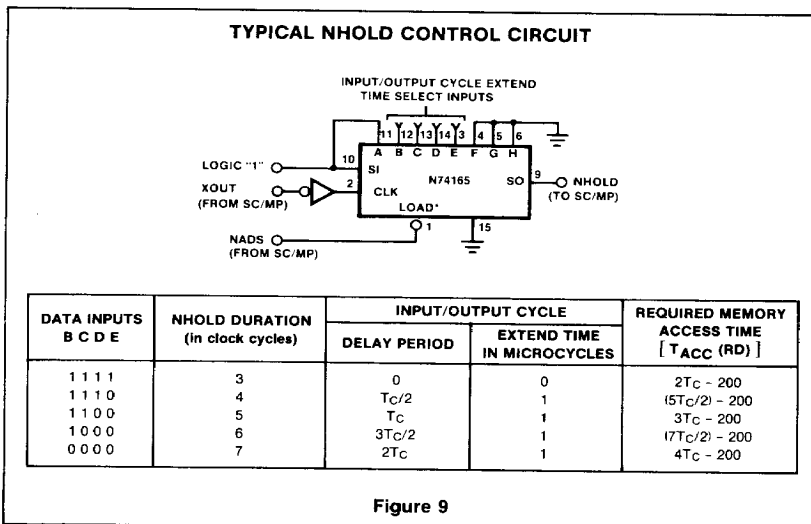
TYPICAL NHOLD CONTROL CIRCUIT

INPUT/OUTPUT CYCLE EXTEND TIME SELECT INPUTS

11 12 13 14 3 4 5 6
A B C D E F G H

LOGIC "1"
10
SI
XOUT (FROM SC/MP)
2
CLK
N74165
SO
9
NHOLD (TO SC/MP)
LOAD*
1
15
NADS (FROM SC/MP)

| DATA INPUTS B C D E | NHOLD DURATION (in clock cycles) | INPUT/OUTPUT CYCLE DELAY PERIOD | INPUT/OUTPUT CYCLE EXTEND TIME IN MICROCYCLES | REQUIRED MEMORY ACCESS TIME $[T_{ACC}$ (RD)$]$ |
|---|---|---|---|---|
| 1 1 1 1 | 3 | 0 | 0 | $2T_C$ - 200 |
| 1 1 1 0 | 4 | $T_C/2$ | 1 | $(5T_C/2)$ - 200 |
| 1 1 0 0 | 5 | $T_C$ | 1 | $3T_C$ - 200 |
| 1 0 0 0 | 6 | $3T_C/2$ | 1 | $(7T_C/2)$ - 200 |
| 0 0 0 0 | 7 | $2T_C$ | 1 | $4T_C$ - 200 |

Figure 9